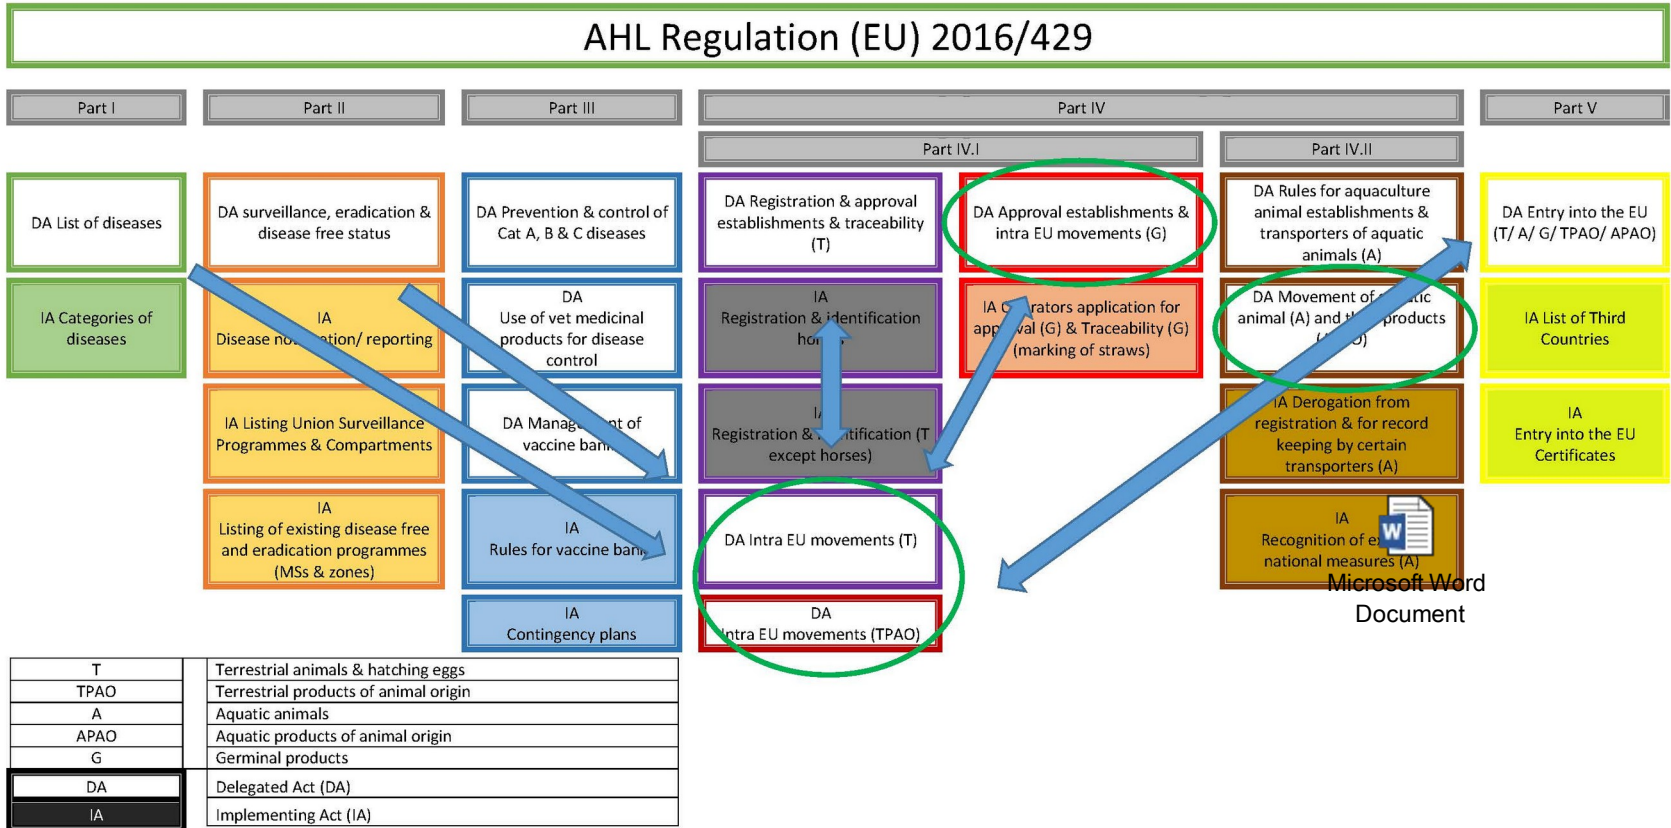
AHL Regulation (EU) 2016/429

Part I

Part II

Part III

Part IV

Part V

Part IV.I

Part IV.II

DA List of diseases

IA Categories of diseases

DA surveillance, eradication & disease free status

IA Disease no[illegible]ation/ reporting

IA Listing Union Surveillance Programmes & Compartments

IA Listing of existing disease free and eradication programmes (MSs & zones)

DA Prevention & control of Cat A, B & C diseases

DA Use of vet medicinal products for disease control

DA Manag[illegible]nt of vaccine ban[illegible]

IA Rules for vaccine ban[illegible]

IA Contingency plans

DA Registration & approval establishments & traceability (T)

IA Registration & identification ho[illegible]

IA Registration & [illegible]tification (T except horses)

DA Intra EU movements (T)

DA Intra EU movements (TPAO)

DA Approval establishments & intra EU movements (G)

IA O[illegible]rators application for app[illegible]val (G) & Traceability (G) (marking of straws)

DA Rules for aquaculture animal establishments & transporters of aquatic animals (A)

DA Movement of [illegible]tic animal (A) and t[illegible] products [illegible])

IA Derogation from registration & for record keeping by certain transporters (A)

IA Recognition of e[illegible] national measures (A)

Microsoft Word Document

DA Entry into the EU (T/ A/ G/ TPAO/ APAO)

IA List of Third Countries

IA Entry into the EU Certificates

| T | Terrestrial animals & hatching eggs |
|---|---|
| TPAO | Terrestrial products of animal origin |
| A | Aquatic animals |
| APAO | Aquatic products of animal origin |
| G | Germinal products |
| DA | Delegated Act (DA) |
| IA | Implementing Act (IA) |